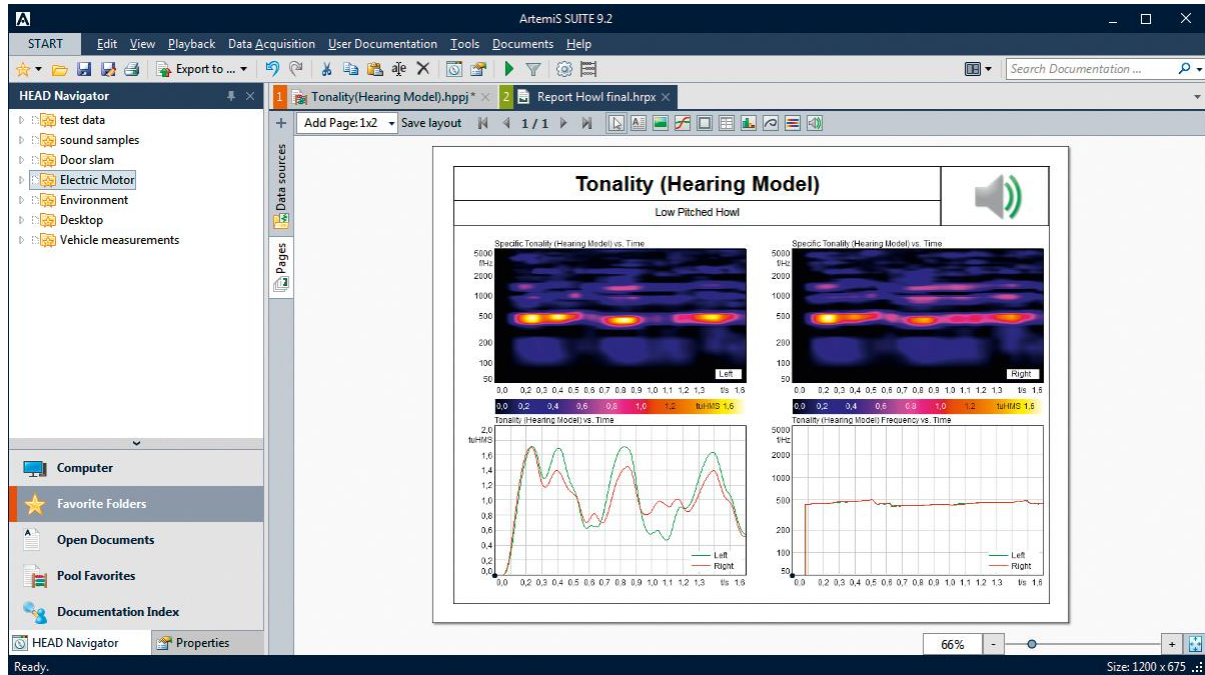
ArtemiS SUITE 9.2

START Edit View Playback Data Acquisition User Documentation Tools Documents Help

Export to ...

Search Documentation ...

HEAD Navigator

test data
sound samples
Door slam
Electric Motor
Environment
Desktop
Vehicle measurements

Computer
Favorite Folders
Open Documents
Pool Favorites
Documentation Index

HEAD Navigator Properties

1 Tonality(Hearing Model).hppj* 2 Report Howl final.hrpx

Add Page: 1x2 Save layout 1 / 1

Data sources
Pages

Tonality (Hearing Model)

Low Pitched Howl

Specific Tonality (Hearing Model) vs. Time

5000 f/Hz 2000 1000 500 200 100 50

Left

0,0 0,2 0,3 0,4 0,5 0,6 0,7 0,8 0,9 1,0 1,1 1,2 1,3 t/s 1,6

0,0 0,2 0,4 0,6 0,8 1,0 1,2 tuHMS 1,6

Specific Tonality (Hearing Model) vs. Time

5000 f/Hz 2000 1000 500 200 100 50

Right

0,0 0,2 0,3 0,4 0,5 0,6 0,7 0,8 0,9 1,0 1,1 1,2 1,3 t/s 1,6

0,0 0,2 0,4 0,6 0,8 1,0 1,2 tuHMS 1,6

Tonality (Hearing Model) vs. Time

2,0 tuHMS 1,6 1,4 1,2 1,0 0,8 0,6 0,4 0,2 0,0

Left
Right

0,0 0,2 0,3 0,4 0,5 0,6 0,7 0,8 0,9 1,0 1,1 1,2 1,3 t/s 1,6

Tonality (Hearing Model) Frequency vs. Time

5000 f/Hz 2000 1000 500 200 100 50

Left
Right

0,0 0,2 0,3 0,4 0,5 0,6 0,7 0,8 0,9 1,0 1,1 1,2 1,3 t/s 1,6

66%

Ready.

Size: 1200 x 675